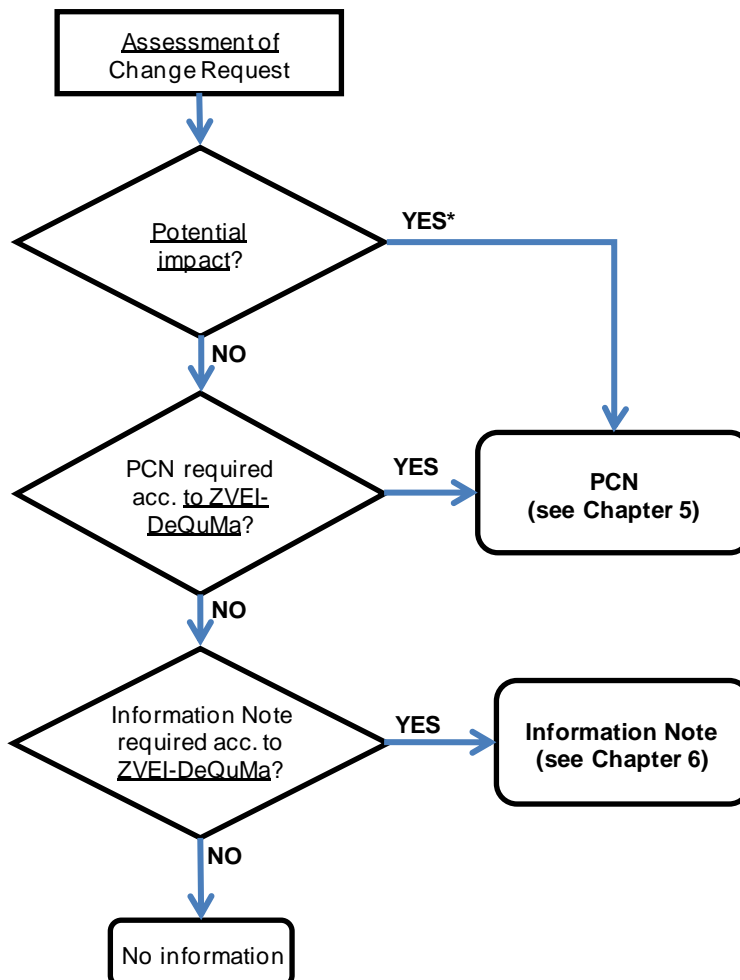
Assessment of Change Request

Potential impact?

YES*

NO

PCN required acc. to ZVEI-DeQuMa?

YES

PCN (see Chapter 5)

NO

Information Note required acc. to ZVEI-DeQuMa?

YES

Information Note (see Chapter 6)

NO

No information